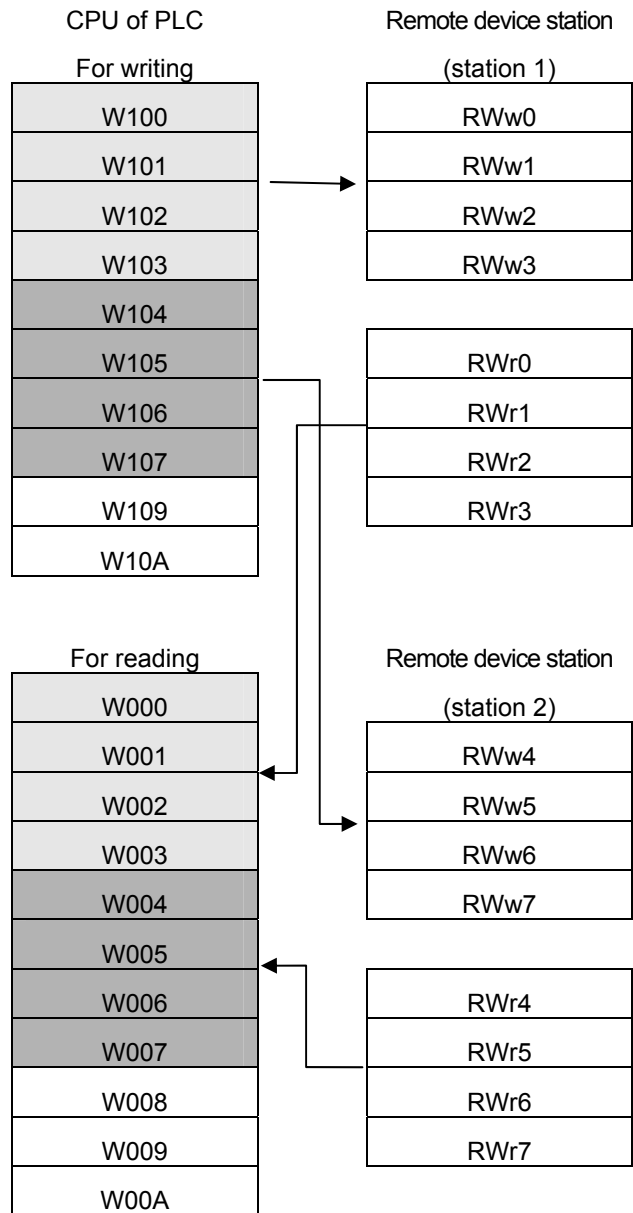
CPU of PLC

For writing

| W100 |
|---|
| W101 |
| W102 |
| W103 |
| W104 |
| W105 |
| W106 |
| W107 |
| W109 |
| W10A |

Remote device station

(station 1)

| RWw0 |
|---|
| RWw1 |
| RWw2 |
| RWw3 |

| RWr0 |
|---|
| RWr1 |
| RWr2 |
| RWr3 |

For reading

| W000 |
|---|
| W001 |
| W002 |
| W003 |
| W004 |
| W005 |
| W006 |
| W007 |
| W008 |
| W009 |
| W00A |

Remote device station

(station 2)

| RWw4 |
|---|
| RWw5 |
| RWw6 |
| RWw7 |

| RWr4 |
|---|
| RWr5 |
| RWr6 |
| RWr7 |